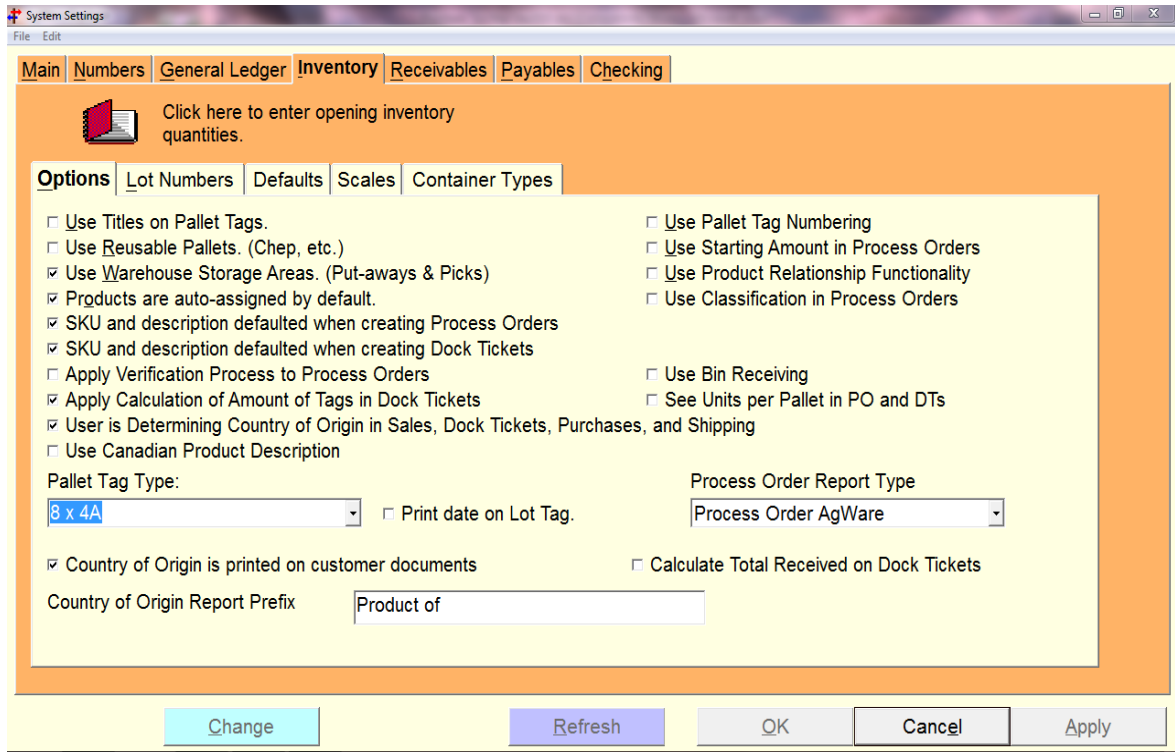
System Settings
File Edit

Main | Numbers | General Ledger | Inventory | Receivables | Payables | Checking

Click here to enter opening inventory quantities.

Options | Lot Numbers | Defaults | Scales | Container Types

☐ Use Titles on Pallet Tags.
☐ Use Reusable Pallets. (Chep, etc.)
☑ Use Warehouse Storage Areas. (Put-aways & Picks)
☑ Products are auto-assigned by default.
☑ SKU and description defaulted when creating Process Orders
☑ SKU and description defaulted when creating Dock Tickets
☐ Apply Verification Process to Process Orders
☑ Apply Calculation of Amount of Tags in Dock Tickets
☑ User is Determining Country of Origin in Sales, Dock Tickets, Purchases, and Shipping
☐ Use Canadian Product Description

☐ Use Pallet Tag Numbering
☐ Use Starting Amount in Process Orders
☐ Use Product Relationship Functionality
☐ Use Classification in Process Orders

☐ Use Bin Receiving
☐ See Units per Pallet in PO and DTs

Pallet Tag Type:
8 x 4A
☐ Print date on Lot Tag.

Process Order Report Type
Process Order AgWare

☑ Country of Origin is printed on customer documents
☐ Calculate Total Received on Dock Tickets

Country of Origin Report Prefix
Product of

Change | Refresh | OK | Cancel | Apply